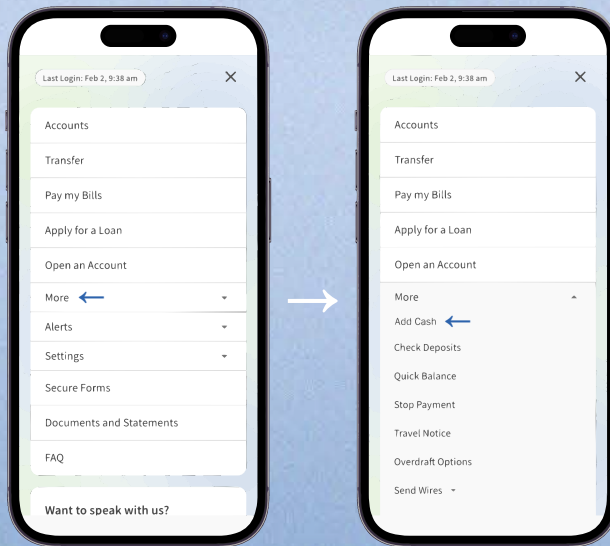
Last Login: Feb 2, 9:38 am

Accounts

Transfer

Pay my Bills

Apply for a Loan

Open an Account

More

Alerts

Settings

Secure Forms

Documents and Statements

FAQ

Want to speak with us?

Last Login: Feb 2, 9:38 am

Accounts

Transfer

Pay my Bills

Apply for a Loan

Open an Account

More

Add Cash

Check Deposits

Quick Balance

Stop Payment

Travel Notice

Overdraft Options

Send Wires